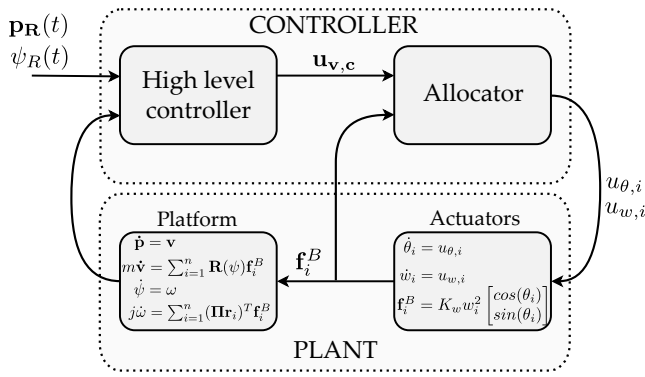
$\mathbf{p_R}(t)$
$\psi_R(t)$

CONTROLLER

High level controller

$\mathbf{u_{v,c}}$

Allocator

$u_{\theta,i}$
$u_{w,i}$

$\mathbf{f}_i^B$

Platform

$\dot{\mathbf{p}} = \mathbf{v}$
$m\dot{\mathbf{v}} = \sum_{i=1}^{n} \mathbf{R}(\psi)\mathbf{f}_i^B$
$\dot{\psi} = \omega$
$j\dot{\omega} = \sum_{i=1}^{n} (\mathbf{\Pi r}_i)^T \mathbf{f}_i^B$

Actuators

$\dot{\theta}_i = u_{\theta,i}$
$\dot{w}_i = u_{w,i}$
$\mathbf{f}_i^B = K_w w_i^2 \begin{bmatrix} cos(\theta_i) \\ sin(\theta_i) \end{bmatrix}$

PLANT